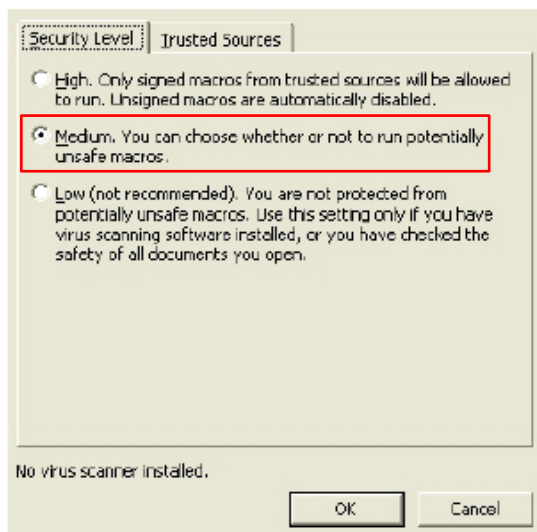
Security Level | Trusted Sources

High. Only signed macros from trusted sources will be allowed to run. Unsigned macros are automatically disabled.

Medium. You can choose whether or not to run potentially unsafe macros.

Low (not recommended). You are not protected from potentially unsafe macros. Use this setting only if you have virus scanning software installed, or you have checked the safety of all documents you open.

No virus scanner installed.

OK

Cancel